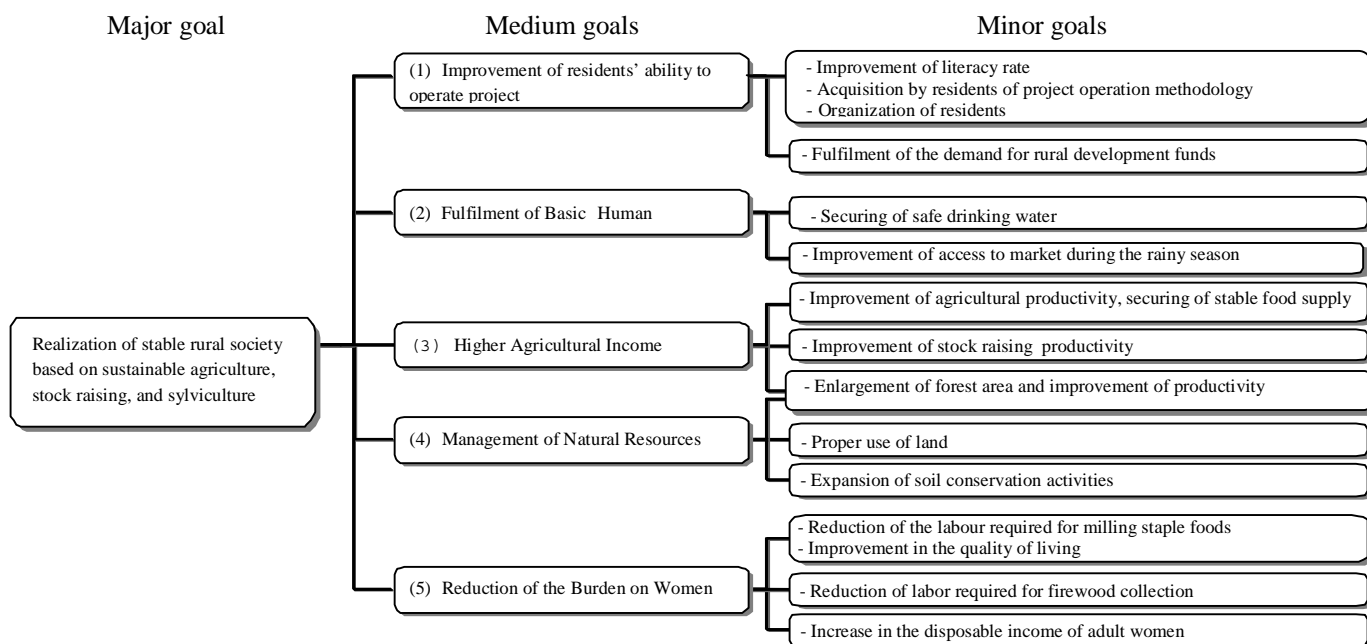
Major goal

Medium goals

Minor goals

Realization of stable rural society based on sustainable agriculture, stock raising, and sylviculture

(1) Improvement of residents' ability to operate project

- Improvement of literacy rate
- Acquisition by residents of project operation methodology
- Organization of residents

- Fulfilment of the demand for rural development funds

(2) Fulfilment of Basic Human

- Securing of safe drinking water

- Improvement of access to market during the rainy season

(3) Higher Agricultural Income

- Improvement of agricultural productivity, securing of stable food supply

- Improvement of stock raising productivity

- Enlargement of forest area and improvement of productivity

(4) Management of Natural Resources

- Proper use of land

- Expansion of soil conservation activities

(5) Reduction of the Burden on Women

- Reduction of the labour required for milling staple foods
- Improvement in the quality of living

- Reduction of labor required for firewood collection

- Increase in the disposable income of adult women